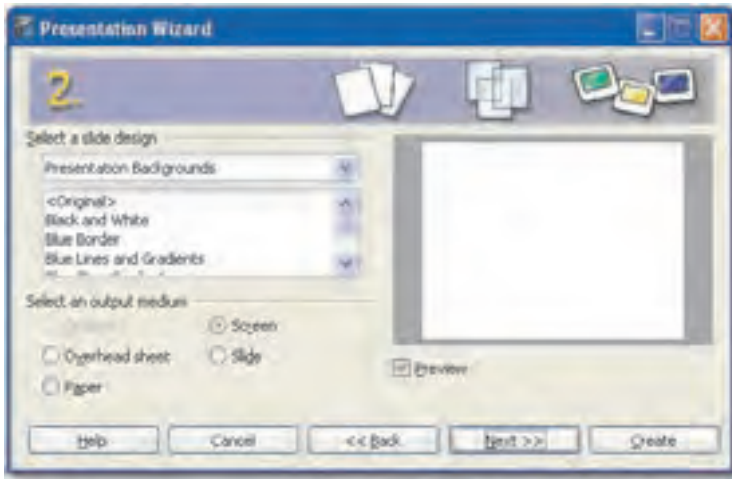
Presentation Wizard

2.

Select a slide design

Presentation Backgrounds

<Original>
Black and White
Blue Border
Blue Lines and Gradients

Select an output medium

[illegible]
Screen
Overhead sheet
Slide
Paper

Preview

Help
Cancel
<< Back
Next >>
Create